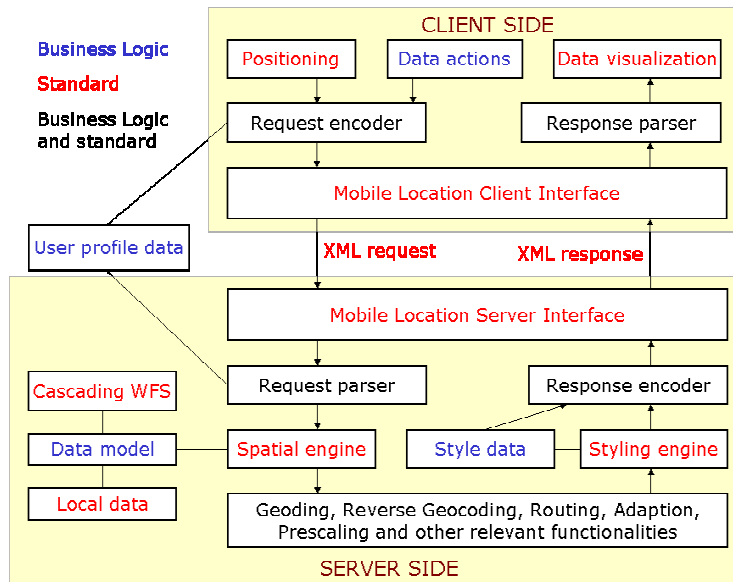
Business Logic
Standard
Business Logic and standard

CLIENT SIDE

Positioning

Data actions

Data visualization

Request encoder

Response parser

Mobile Location Client Interface

User profile data

XML request

XML response

Mobile Location Server Interface

Cascading WFS

Request parser

Response encoder

Data model

Spatial engine

Style data

Styling engine

Local data

Geoding, Reverse Geocoding, Routing, Adaption, Prescaling and other relevant functionalities

SERVER SIDE